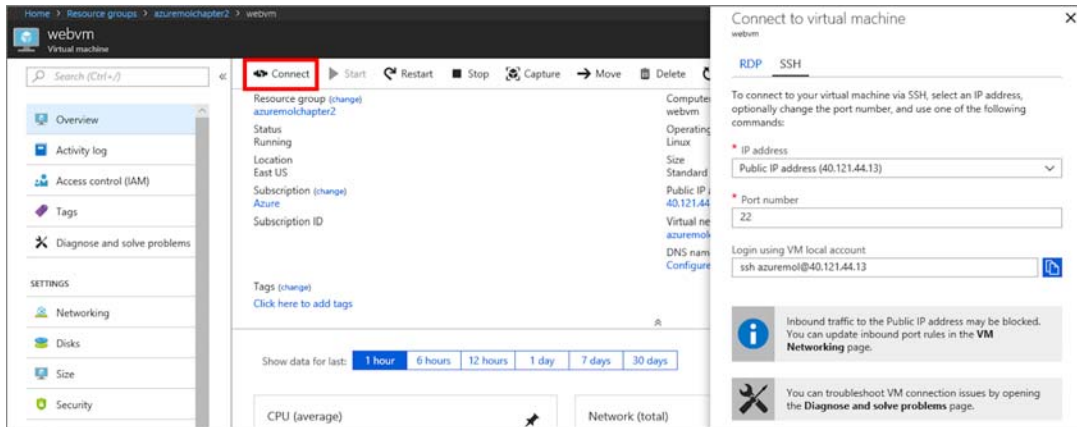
Home > Resource groups > azuremolchapter2 > webvm

webvm
Virtual machine

Search (Ctrl+/)

Overview
Activity log
Access control (IAM)
Tags
Diagnose and solve problems

SETTINGS
Networking
Disks
Size
Security

Connect | Start | Restart | Stop | Capture | Move | Delete

Resource group (change)
azuremolchapter2
Status
Running
Location
East US
Subscription (change)
Azure
Subscription ID

Computer
webvm
Operating
Linux
Size
Standard
Public IP
40.121.44
Virtual ne
azuremol
DNS nam
Configure

Tags (change)
Click here to add tags

Show data for last: 1 hour | 6 hours | 12 hours | 1 day | 7 days | 30 days

CPU (average)

Network (total)

Connect to virtual machine
webvm

RDP | SSH

To connect to your virtual machine via SSH, select an IP address, optionally change the port number, and use one of the following commands:

* IP address
Public IP address (40.121.44.13)

* Port number
22

Login using VM local account
ssh azuremol@40.121.44.13

Inbound traffic to the Public IP address may be blocked. You can update inbound port rules in the VM Networking page.

You can troubleshoot VM connection issues by opening the Diagnose and solve problems page.